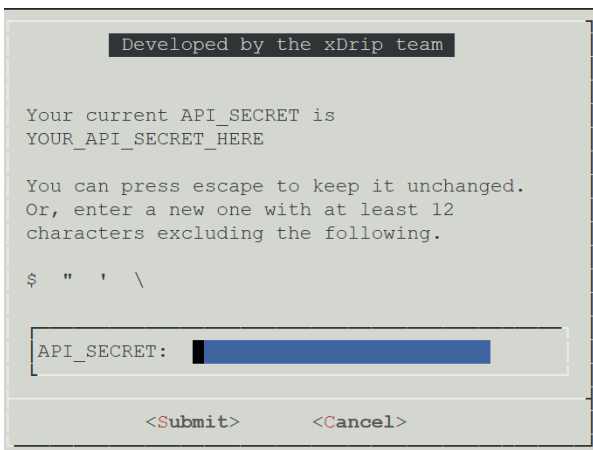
Developed by the xDrip team

Your current API_SECRET is YOUR_API_SECRET_HERE

You can press escape to keep it unchanged. Or, enter a new one with at least 12 characters excluding the following.

$ " ' \

API_SECRET:

<Submit> <Cancel>